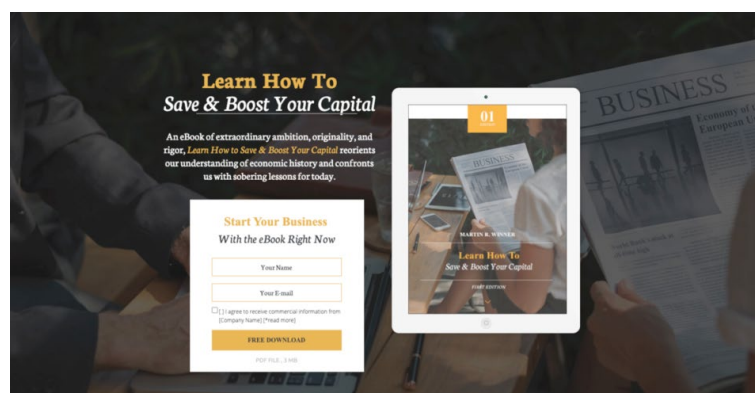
Learn How To
Save & Boost Your Capital

An eBook of extraordinary ambition, originality, and rigor, Learn How to Save & Boost Your Capital reorients our understanding of economic history and confronts us with sobering lessons for today.

Start Your Business
With the eBook Right Now

Your Name

Your E-mail

[ ] I agree to receive commercial information from [Company Name] [*read more]

FREE DOWNLOAD

PDF FILE, 3 MB

01

BUSINESS

MARTIN R. WINNER

Learn How To
Save & Boost Your Capital

FIRST EDITION

BUSINESS

Economy of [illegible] European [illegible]